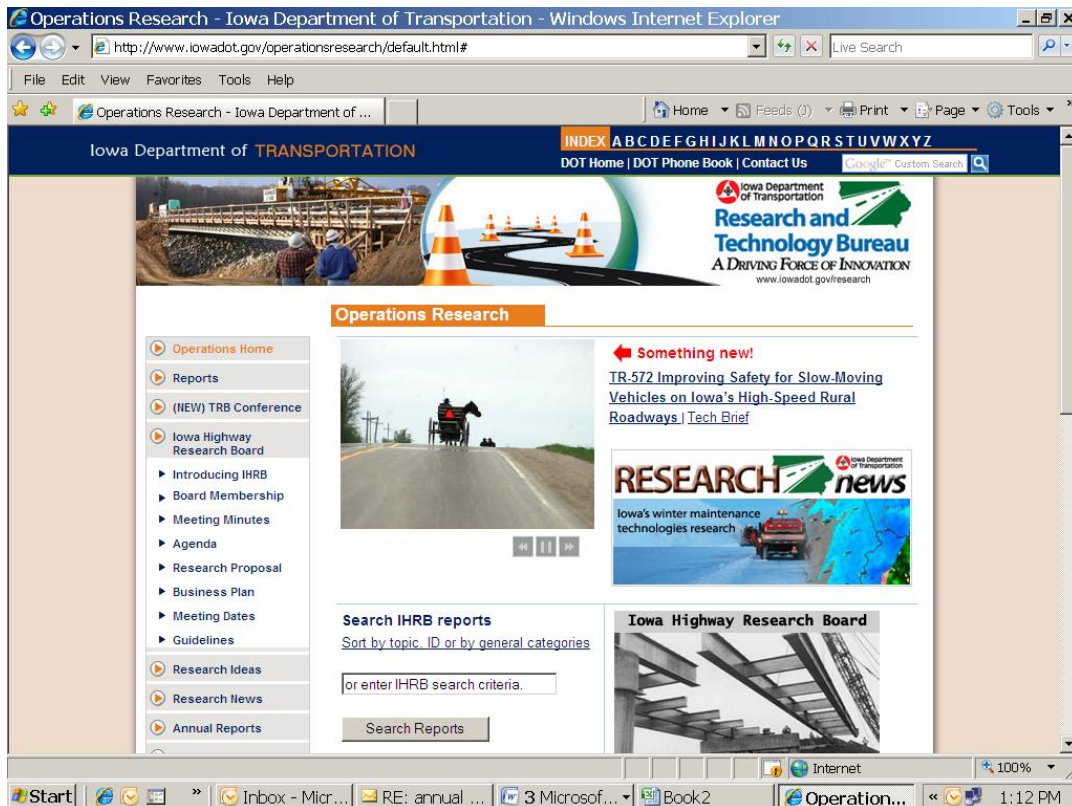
Operations Research - Iowa Department of Transportation - Windows Internet Explorer

http://www.iowadot.gov/operationsresearch/default.html#

Live Search

File Edit View Favorites Tools Help

Operations Research - Iowa Department of ...

Home Feeds (J) Print Page Tools

Iowa Department of TRANSPORTATION

INDEX A B C D E F G H I J K L M N O P Q R S T U V W X Y Z

DOT Home | DOT Phone Book | Contact Us

Google Custom Search

Iowa Department of Transportation

Research and Technology Bureau

A DRIVING FORCE OF INNOVATION

www.iowadot.gov/research

Operations Research

Operations Home

Reports

(NEW) TRB Conference

Iowa Highway Research Board

Introducing IHRB

Board Membership

Meeting Minutes

Agenda

Research Proposal

Business Plan

Meeting Dates

Guidelines

Research Ideas

Research News

Annual Reports

Something new!

TR-572 Improving Safety for Slow-Moving Vehicles on Iowa's High-Speed Rural Roadways | Tech Brief

RESEARCH news

Iowa Department of Transportation

Iowa's winter maintenance technologies research

Search IHRB reports

Sort by topic, ID or by general categories

or enter IHRB search criteria.

Search Reports

Iowa Highway Research Board

Internet

100%

Start

Inbox - Micr...

RE: annual ...

3 Microsof...

Book2

Operation...

1:12 PM